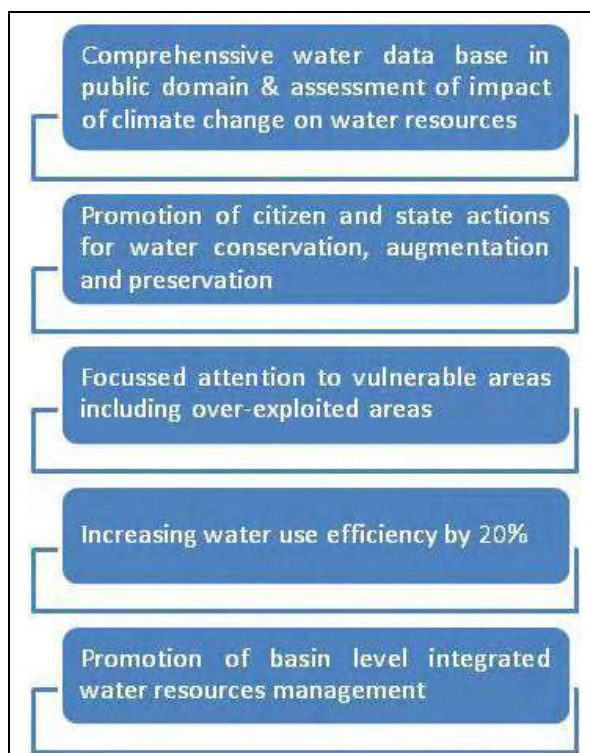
Comprehenssive water data base in public domain & assessment of impact of climate change on water resources

Promotion of citizen and state actions for water conservation, augmentation and preservation

Focussed attention to vulnerable areas including over-exploited areas

Increasing water use efficiency by 20%

Promotion of basin level integrated water resources management